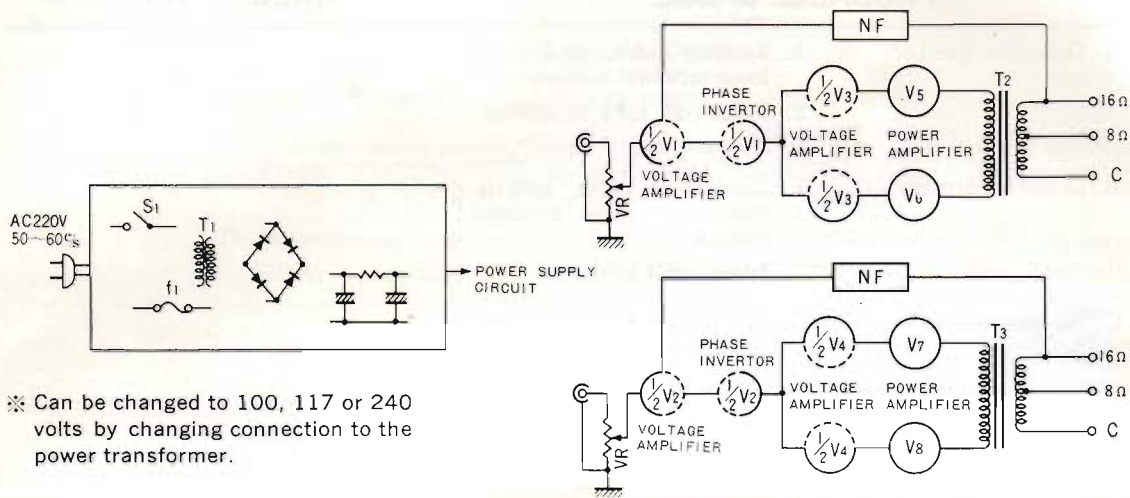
AC220V
50~60c/s

$S_1$

$T_1$

$f_1$

POWER SUPPLY CIRCUIT

※ Can be changed to 100, 117 or 240 volts by changing connection to the power transformer.

NF

$\frac{1}{2}V_1$

PHASE INVERTOR

$\frac{1}{2}V_1$

$\frac{1}{2}V_3$

$V_5$

$T_2$

16Ω

8Ω

C

VOLTAGE AMPLIFIER

POWER AMPLIFIER

VOLTAGE AMPLIFIER

VR

$\frac{1}{2}V_3$

$V_6$

NF

$\frac{1}{2}V_2$

PHASE INVERTOR

$\frac{1}{2}V_2$

$\frac{1}{2}V_4$

$V_7$

$T_3$

16Ω

8Ω

C

VOLTAGE AMPLIFIER

POWER AMPLIFIER

VOLTAGE AMPLIFIER

VR

$\frac{1}{2}V_4$

$V_8$